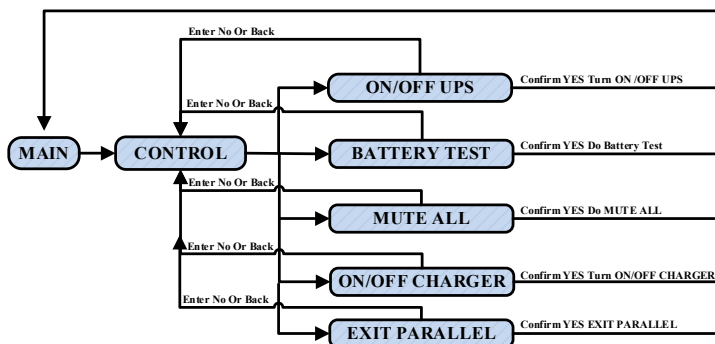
Enter No Or Back

ON/OFF UPS

Confirm YES Turn ON /OFF UPS

Enter No Or Back

MAIN

CONTROL

BATTERY TEST

Confirm YES Do Battery Test

Enter No Or Back

MUTE ALL

Confirm YES Do MUTE ALL

Enter No Or Back

ON/OFF CHARGER

Confirm YES Turn ON/OFF CHARGER

Enter No Or Back

EXIT PARALLEL

Confirm YES EXIT PARALLEL